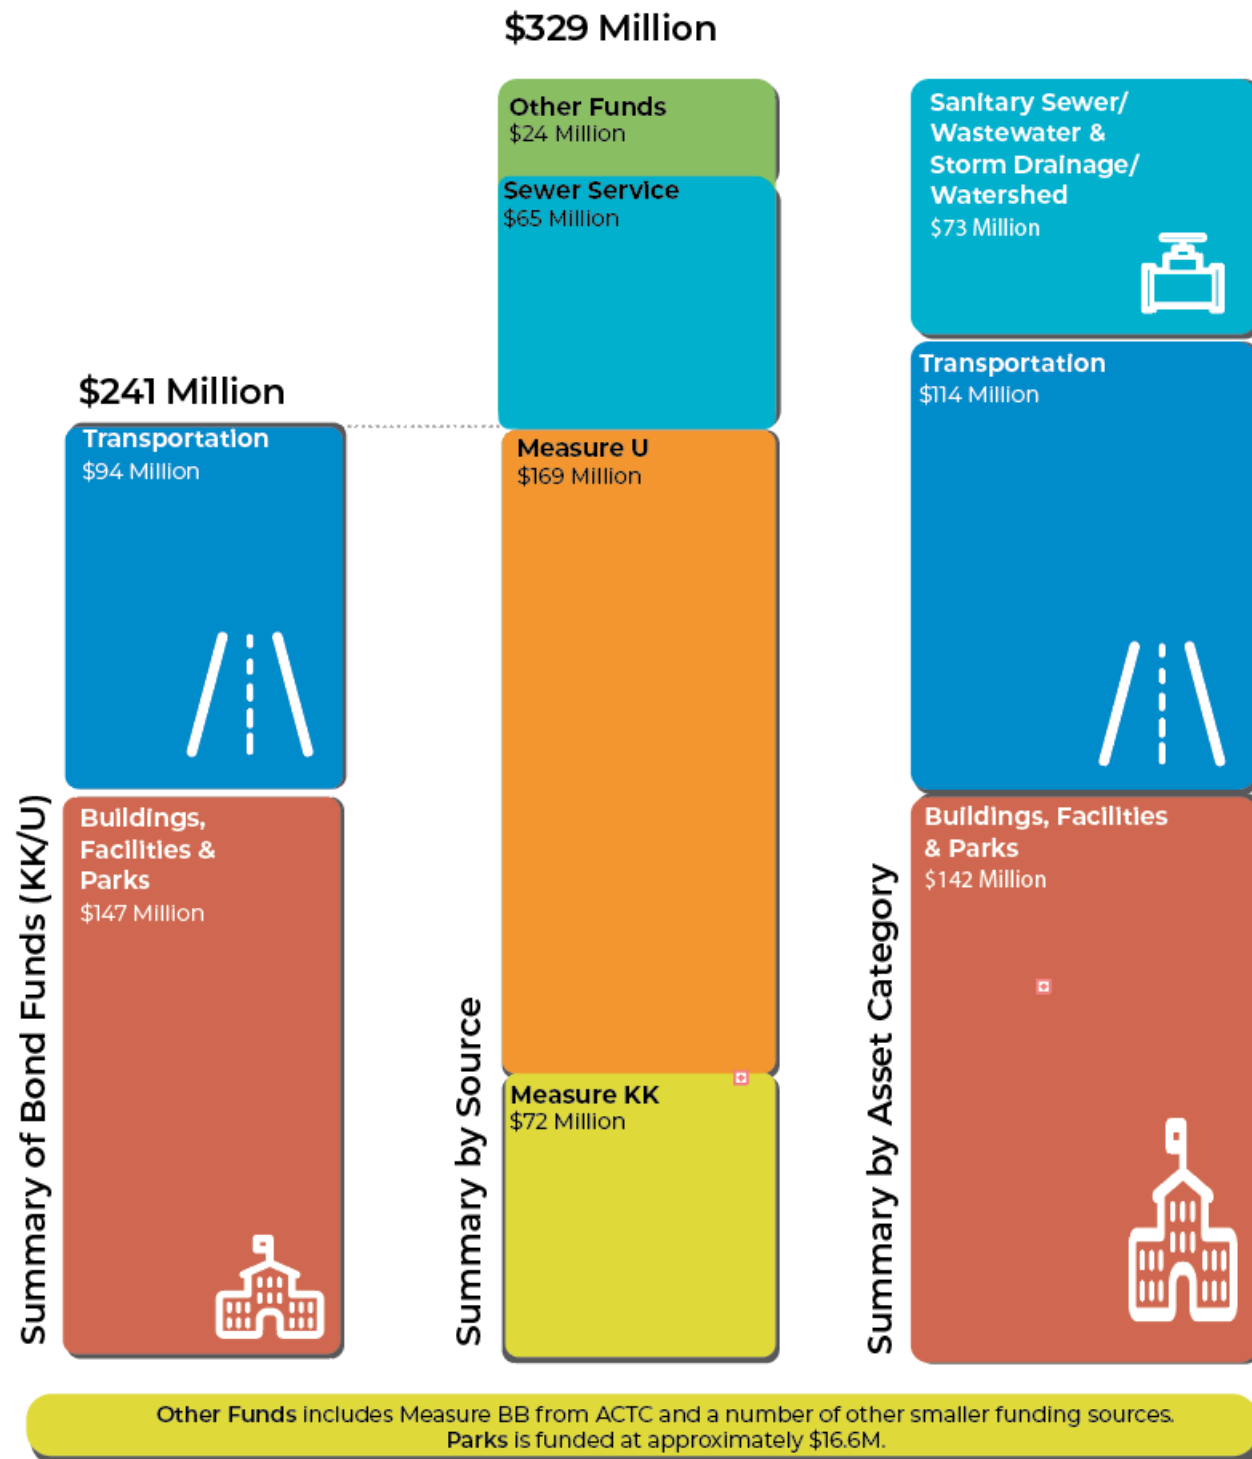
$329 Million

$241 Million

Summary of Bond Funds (KK/U)

Transportation
$94 Million

Buildings, Facilities & Parks
$147 Million

Summary by Source

Other Funds
$24 Million

Sewer Service
$65 Million

Measure U
$169 Million

Measure KK
$72 Million

Summary by Asset Category

Sanitary Sewer/ Wastewater & Storm Drainage/ Watershed
$73 Million

Transportation
$114 Million

Buildings, Facilities & Parks
$142 Million

Other Funds includes Measure BB from ACTC and a number of other smaller funding sources. Parks is funded at approximately $16.6M.